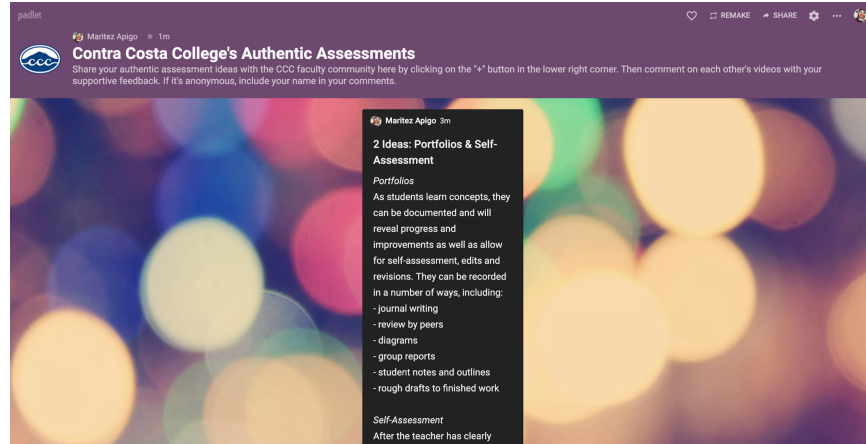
padlet

REMAKE SHARE ...

Maritez Apigo • 1m

ccc

Contra Costa College's Authentic Assessments

Share your authentic assessment ideas with the CCC faculty community here by clicking on the "+" button in the lower right corner. Then comment on each other's videos with your supportive feedback. If it's anonymous, include your name in your comments.

Maritez Apigo 3m

2 Ideas: Portfolios & Self-Assessment

*Portfolios*
As students learn concepts, they can be documented and will reveal progress and improvements as well as allow for self-assessment, edits and revisions. They can be recorded in a number of ways, including:
- journal writing
- review by peers
- diagrams
- group reports
- student notes and outlines
- rough drafts to finished work

*Self-Assessment*
After the teacher has clearly